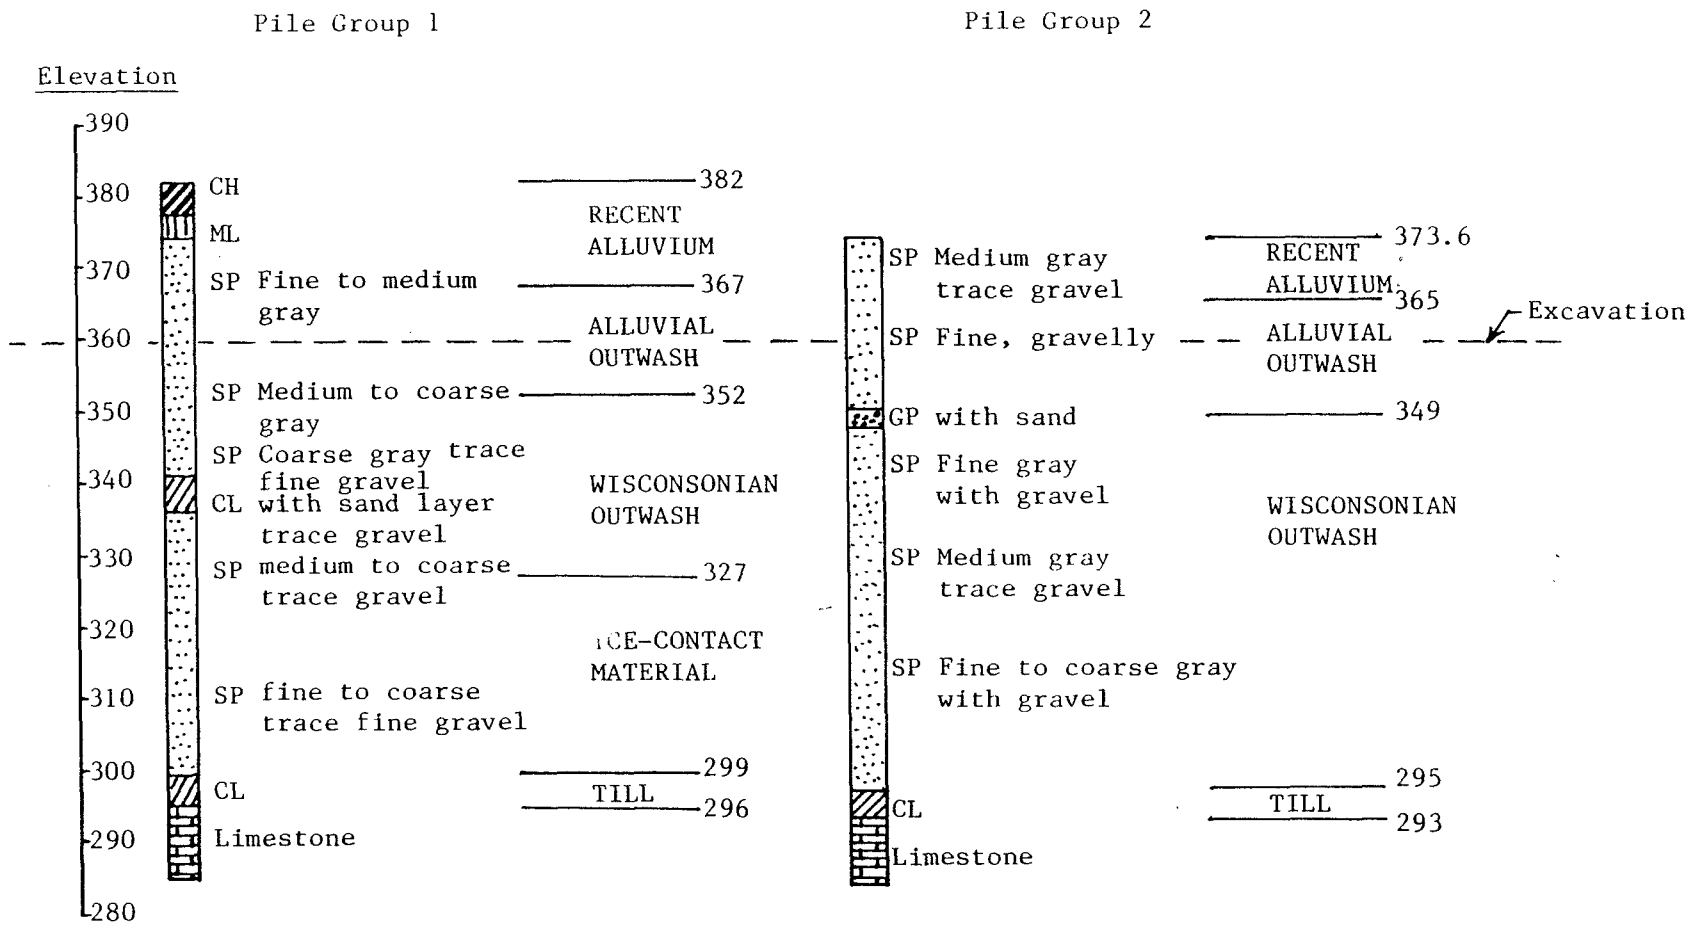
Pile Group 1

Pile Group 2

Elevation

390
380
370
360
350
340
330
320
310
300
290
280

CH
ML
SP Fine to medium gray
SP Medium to coarse gray
SP Coarse gray trace fine gravel
CL with sand layer trace gravel
SP medium to coarse trace gravel
SP fine to coarse trace fine gravel
CL
Limestone

382
RECENT ALLUVIUM
367
ALLUVIAL OUTWASH
352
WISCONSONIAN OUTWASH
327
ICE-CONTACT MATERIAL
299
TILL
296

SP Medium gray trace gravel
SP Fine, gravelly
GP with sand
SP Fine gray with gravel
SP Medium gray trace gravel
SP Fine to coarse gray with gravel
CL
Limestone

373.6
RECENT ALLUVIUM
365
Excavation
ALLUVIAL OUTWASH
349
WISCONSONIAN OUTWASH
295
TILL
293